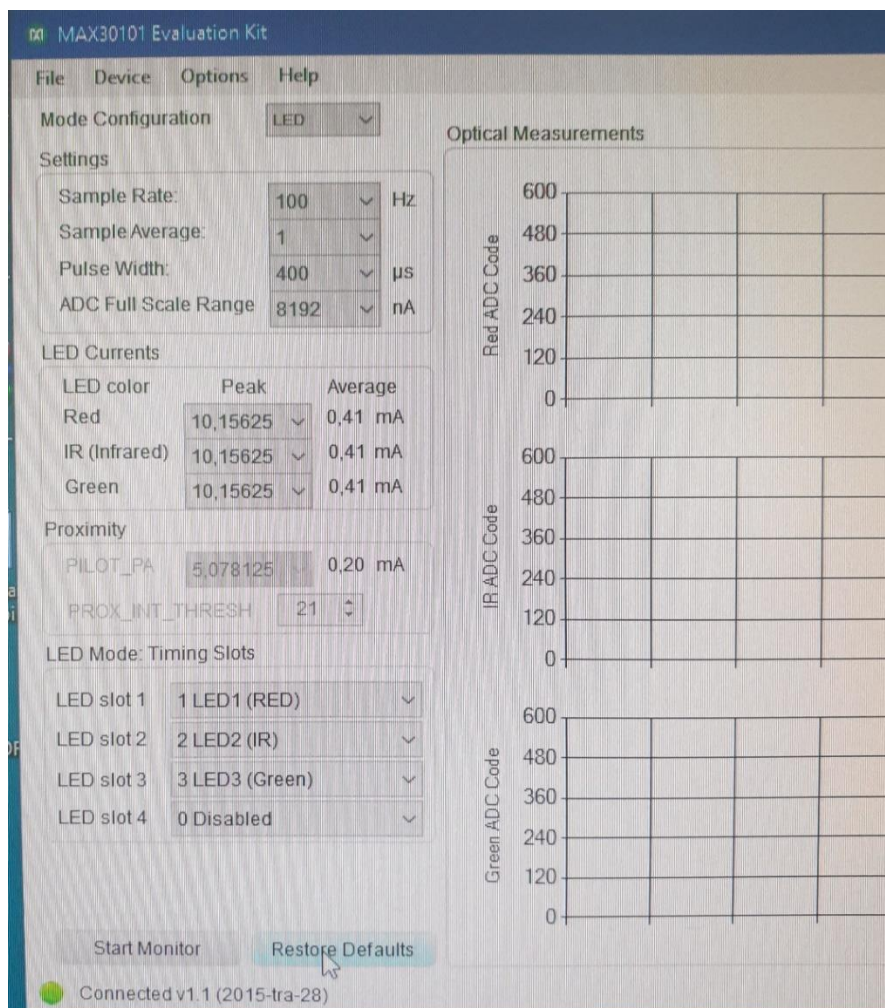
MAX30101 Evaluation Kit

File Device Options Help

Mode Configuration LED

Settings

Sample Rate: 100 Hz
Sample Average: 1
Pulse Width: 400 µs
ADC Full Scale Range 8192 nA

LED Currents

| LED color | Peak | Average |
|---|---|---|
| Red | 10,15625 | 0,41 mA |
| IR (Infrared) | 10,15625 | 0,41 mA |
| Green | 10,15625 | 0,41 mA |

Proximity

PILOT_PA 5,078125 0,20 mA
PROX_INT_THRESH 21

LED Mode: Timing Slots

LED slot 1 1 LED1 (RED)
LED slot 2 2 LED2 (IR)
LED slot 3 3 LED3 (Green)
LED slot 4 0 Disabled

Start Monitor Restore Defaults

Connected v1.1 (2015-tra-28)

Optical Measurements

Red ADC Code
600
480
360
240
120
0

IR ADC Code
600
480
360
240
120
0

Green ADC Code
600
480
360
240
120
0